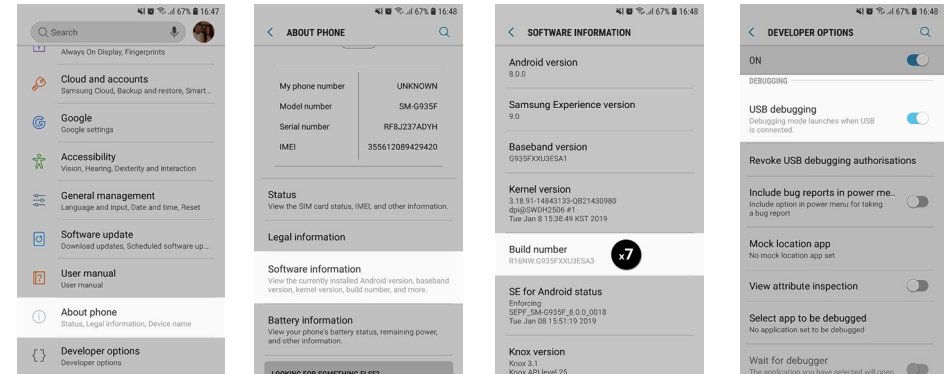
67% 16:47

Search

Always On Display, Fingerprints

Cloud and accounts
Samsung Cloud, Backup and restore, Smart...

Google
Google settings

Accessibility
Vision, Hearing, Dexterity and interaction

General management
Language and input, Date and time, Reset

Software update
Download updates, Scheduled software up...

User manual
User manual

About phone
Status, Legal information, Device name

Developer options
Developer options

67% 16:48

ABOUT PHONE

| My phone number | UNKNOWN |
|---|---|
| Model number | SM-G935F |
| Serial number | RF8J237ADYH |
| IMEI | 355612089429420 |

Status
View the SIM card status, IMEI, and other information.

Legal information

Software information
View the currently installed Android version, baseband version, kernel version, build number, and more.

Battery information
View your phone's battery status, remaining power, and other information.

LOOKING FOR SOMETHING ELSE?

67% 16:48

SOFTWARE INFORMATION

Android version
8.0.0

Samsung Experience version
9.0

Baseband version
G935FXXU3ESA1

Kernel version
3.18.91-14843133-QB21430980
dpi@SWDH2506 #1
Tue Jan 8 15:38:49 KST 2019

Build number
R16NW.G935FXXU3ESA3

x7

SE for Android status
Enforcing
SEPF_SM-G935F_8.0.0_0018
Tue Jan 08 15:51:19 2019

Knox version
Knox 3.1
Knox API level 25

67% 16:48

DEVELOPER OPTIONS

ON

DEBUGGING

USB debugging
Debugging mode launches when USB is connected.

Revoke USB debugging authorisations

Include bug reports in power me..
Include option in power menu for taking a bug report

Mock location app
No mock location app set

View attribute inspection

Select app to be debugged
No application set to be debugged

Wait for debugger
The application you have selected will open